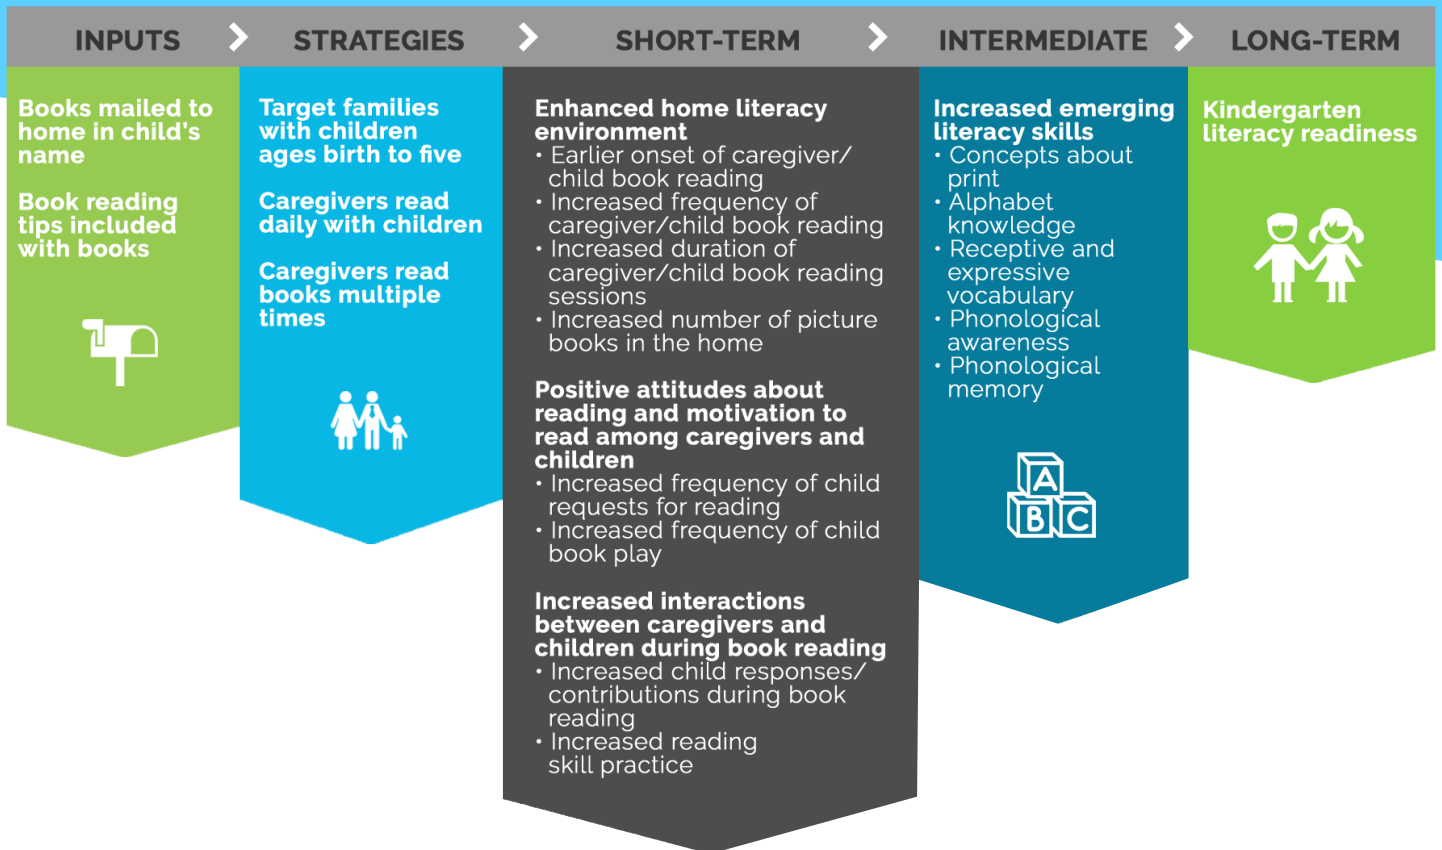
INPUTS

Books mailed to home in child's name

Book reading tips included with books

STRATEGIES

Target families with children ages birth to five

Caregivers read daily with children

Caregivers read books multiple times

SHORT-TERM

Enhanced home literacy environment
• Earlier onset of caregiver/ child book reading
• Increased frequency of caregiver/child book reading
• Increased duration of caregiver/child book reading sessions
• Increased number of picture books in the home

Positive attitudes about reading and motivation to read among caregivers and children
• Increased frequency of child requests for reading
• Increased frequency of child book play

Increased interactions between caregivers and children during book reading
• Increased child responses/ contributions during book reading
• Increased reading skill practice

INTERMEDIATE

Increased emerging literacy skills
• Concepts about print
• Alphabet knowledge
• Receptive and expressive vocabulary
• Phonological awareness
• Phonological memory

A B C

LONG-TERM

Kindergarten literacy readiness